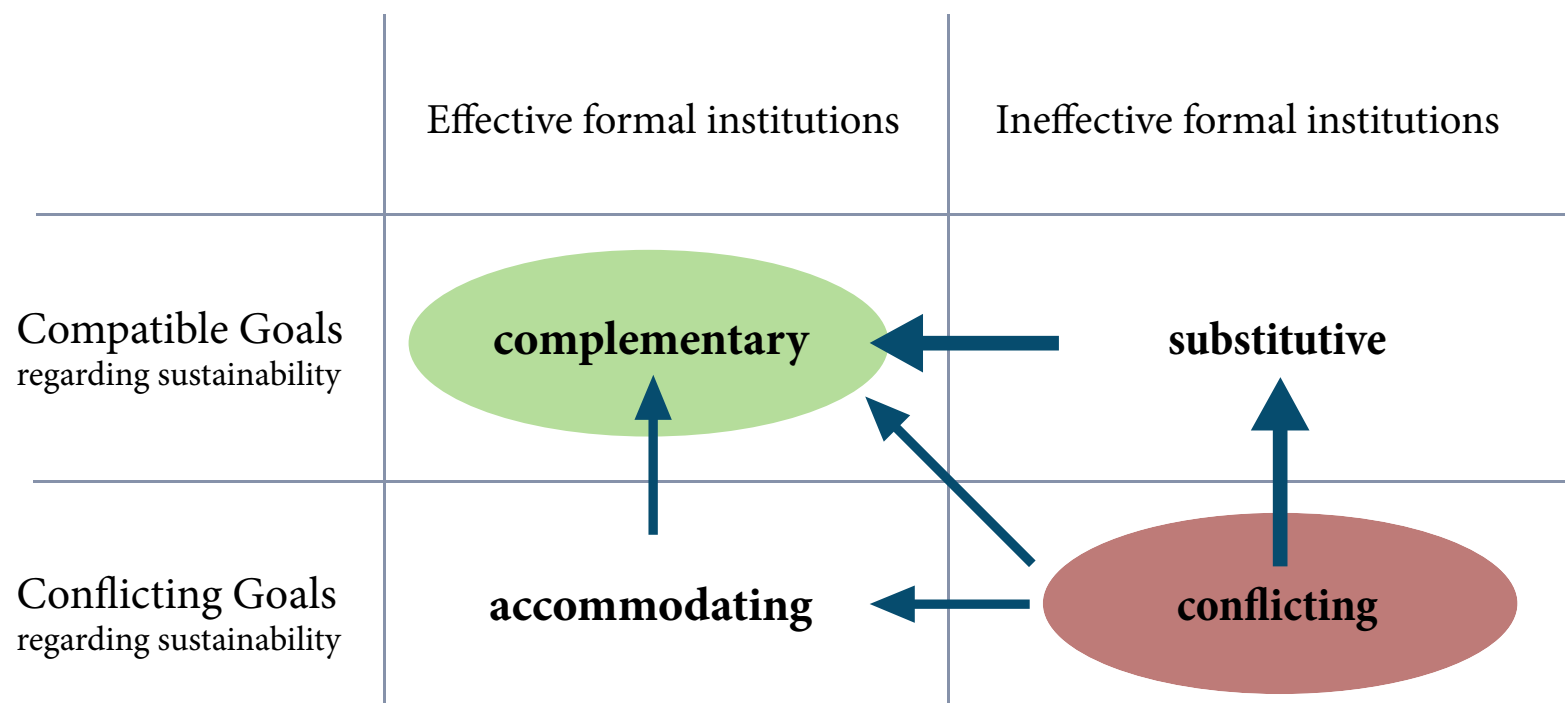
|  | Effective formal institutions | Ineffective formal institutions |
|---|---|---|
| Compatible Goals regarding sustainability | **complementary** | **substitutive** |
| Conflicting Goals regarding sustainability | **accommodating** | **conflicting** |